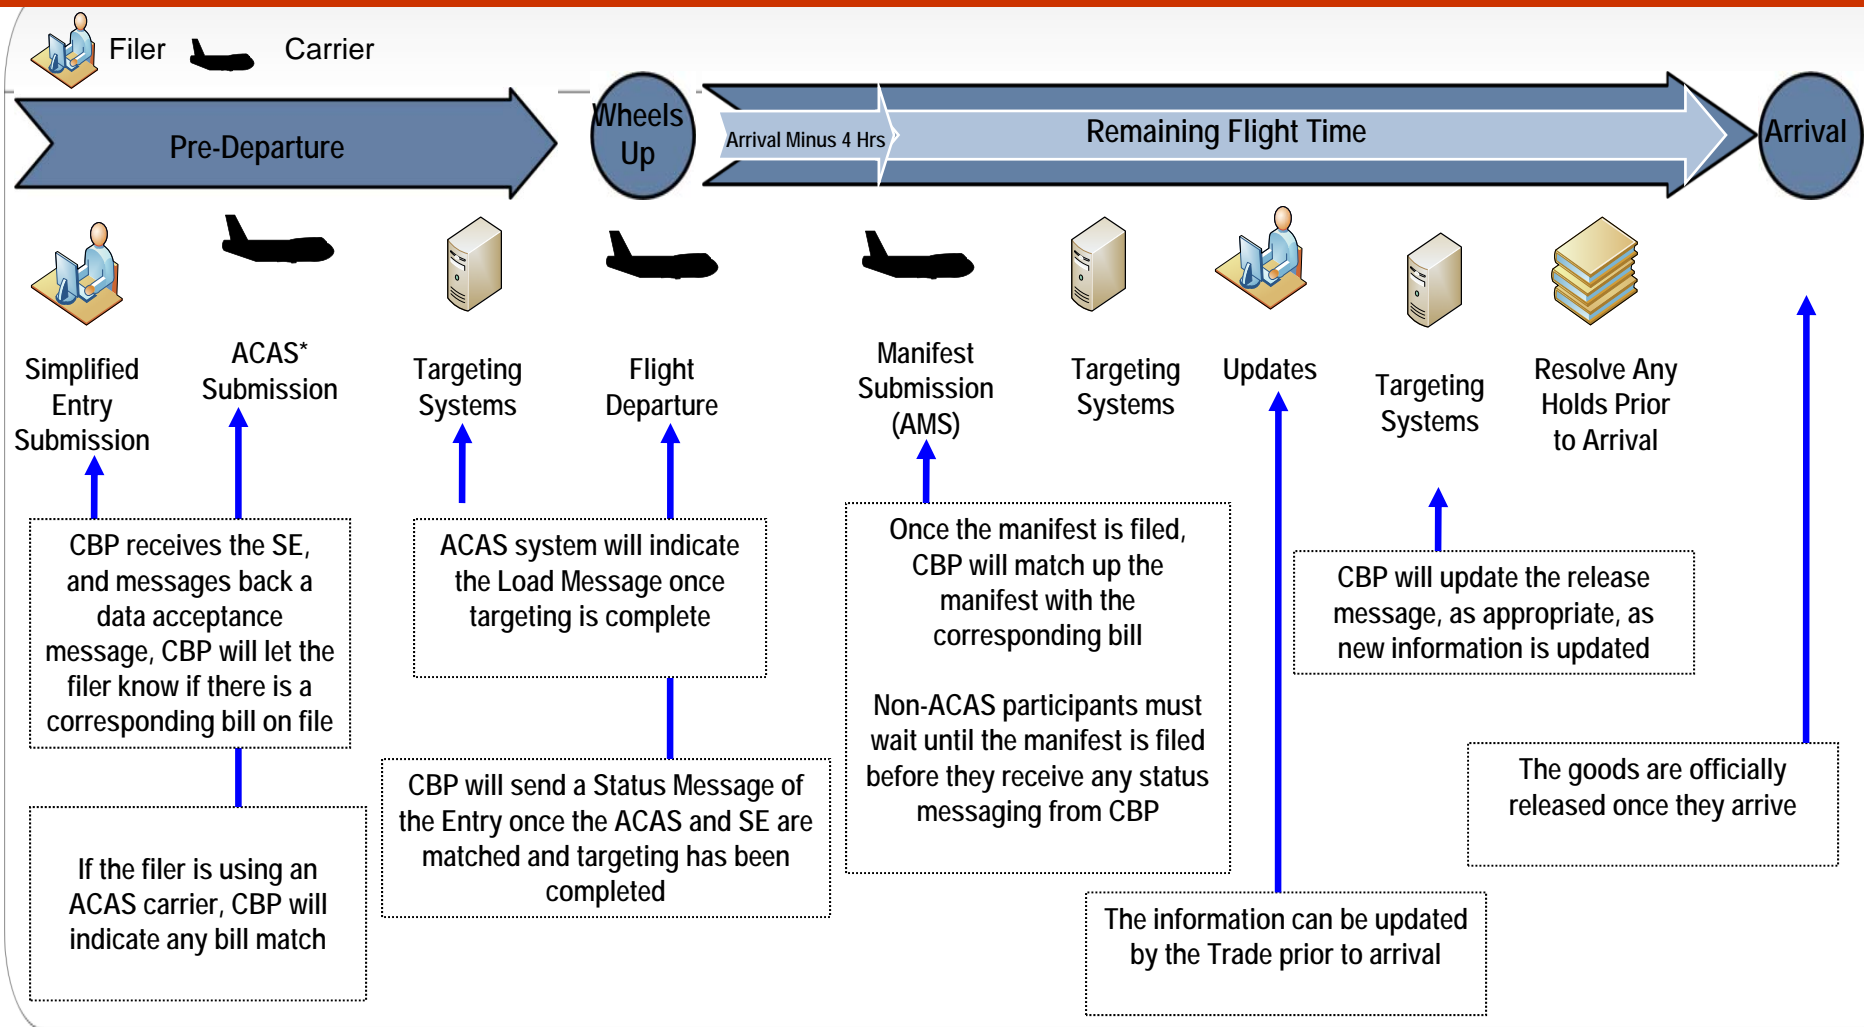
Filer Carrier

Pre-Departure

Wheels Up

Arrival Minus 4 Hrs

Remaining Flight Time

Arrival

Simplified Entry Submission

ACAS* Submission

Targeting Systems

Flight Departure

Manifest Submission (AMS)

Targeting Systems

Updates

Targeting Systems

Resolve Any Holds Prior to Arrival

CBP receives the SE, and messages back a data acceptance message, CBP will let the filer know if there is a corresponding bill on file

ACAS system will indicate the Load Message once targeting is complete

Once the manifest is filed, CBP will match up the manifest with the corresponding bill

Non-ACAS participants must wait until the manifest is filed before they receive any status messaging from CBP

CBP will update the release message, as appropriate, as new information is updated

If the filer is using an ACAS carrier, CBP will indicate any bill match

CBP will send a Status Message of the Entry once the ACAS and SE are matched and targeting has been completed

The goods are officially released once they arrive

The information can be updated by the Trade prior to arrival